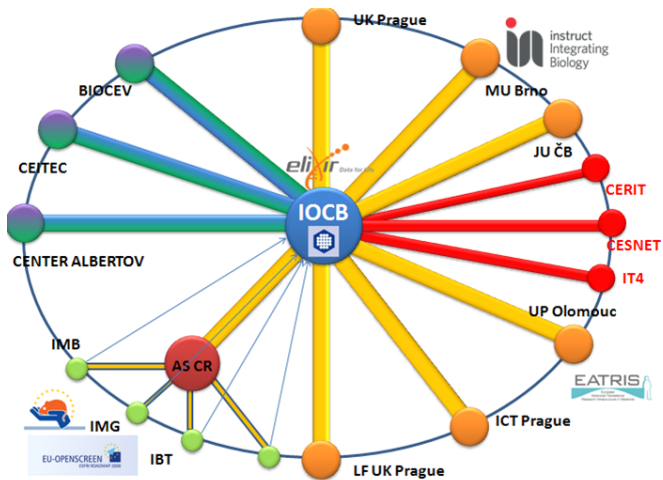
UK Prague

instruct Integrating Biology

MU Brno

BIOCEV

JU ČB

CEITEC

elixir Data for life

CERIT

IOCB

CESNET

CENTER ALBERTOV

IT4

UP Olomouc

IMB

AS CR

EATRIS

IMG

ICT Prague

EU-OPENSCREEN

IBT

LF UK Prague